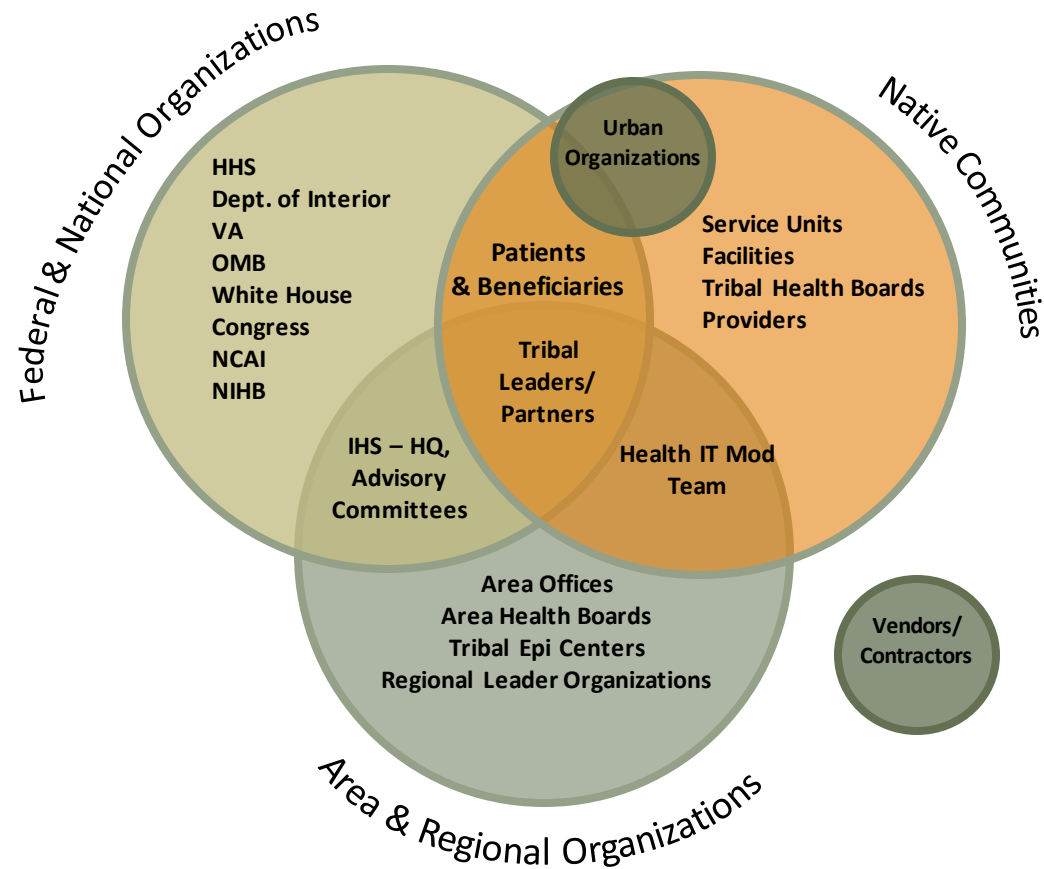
Federal & National Organizations

HHS
Dept. of Interior
VA
OMB
White House
Congress
NCAI
NIHB

Urban Organizations

Native Communities

Service Units
Facilities
Tribal Health Boards
Providers

Patients & Beneficiaries

Tribal Leaders/ Partners

IHS – HQ, Advisory Committees

Health IT Mod Team

Area Offices
Area Health Boards
Tribal Epi Centers
Regional Leader Organizations

Vendors/ Contractors

Area & Regional Organizations